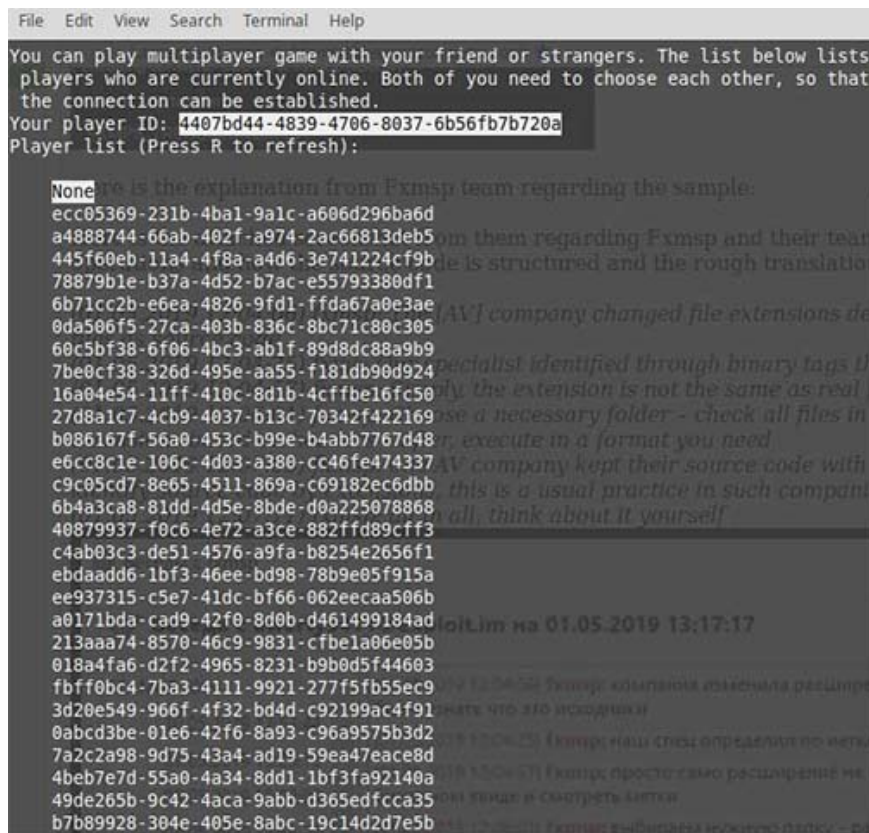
File Edit View Search Terminal Help

You can play multiplayer game with your friend or strangers. The list below lists players who are currently online. Both of you need to choose each other, so that the connection can be established.
Your player ID: 4407bd44-4839-4706-8037-6b56fb7b720a
Player list (Press R to refresh):

None
ecc05369-231b-4ba1-9a1c-a606d296ba6d
a4888744-66ab-402f-a974-2ac66813deb5
445f60eb-11a4-4f8a-a4d6-3e741224cf9b
78879b1e-b37a-4d52-b7ac-e55793380df1
6b71cc2b-e6ea-4826-9fd1-ffda67a0e3ae
0da506f5-27ca-403b-836c-8bc71c80c305
60c5bf38-6f06-4bc3-ab1f-89d8dc88a9b9
7be0cf38-326d-495e-aa55-f181db90d924
16a04e54-11ff-410c-8d1b-4cffbe16fc50
27d8a1c7-4cb9-4037-b13c-70342f422169
b086167f-56a0-453c-b99e-b4abb7767d48
e6cc8c1e-106c-4d03-a380-cc46fe474337
c9c05cd7-8e65-4511-869a-c69182ec6dbb
6b4a3ca8-81dd-4d5e-8bde-d0a225078868
40879937-f0c6-4e72-a3ce-882ffd89cff3
c4ab03c3-de51-4576-a9fa-b8254e2656f1
ebdaadd6-1bf3-46ee-bd98-78b9e05f915a
ee937315-c5e7-41dc-bf66-062eecaa506b
a0171bda-cad9-42f0-8d0b-d461499184ad
213aaa74-8570-46c9-9831-cfbe1a06e05b
018a4fa6-d2f2-4965-8231-b9b0d5f44603
fbff0bc4-7ba3-4111-9921-277f5fb55ec9
3d20e549-966f-4f32-bd4d-c92199ac4f91
0abcd3be-01e6-42f6-8a93-c96a9575b3d2
7a2c2a98-9d75-43a4-ad19-59ea47eace8d
4beb7e7d-55a0-4a34-8dd1-1bf3fa92140a
49de265b-9c42-4aca-9abb-d365edfcca35
b7b89928-304e-405e-8abc-19c14d2d7e5b